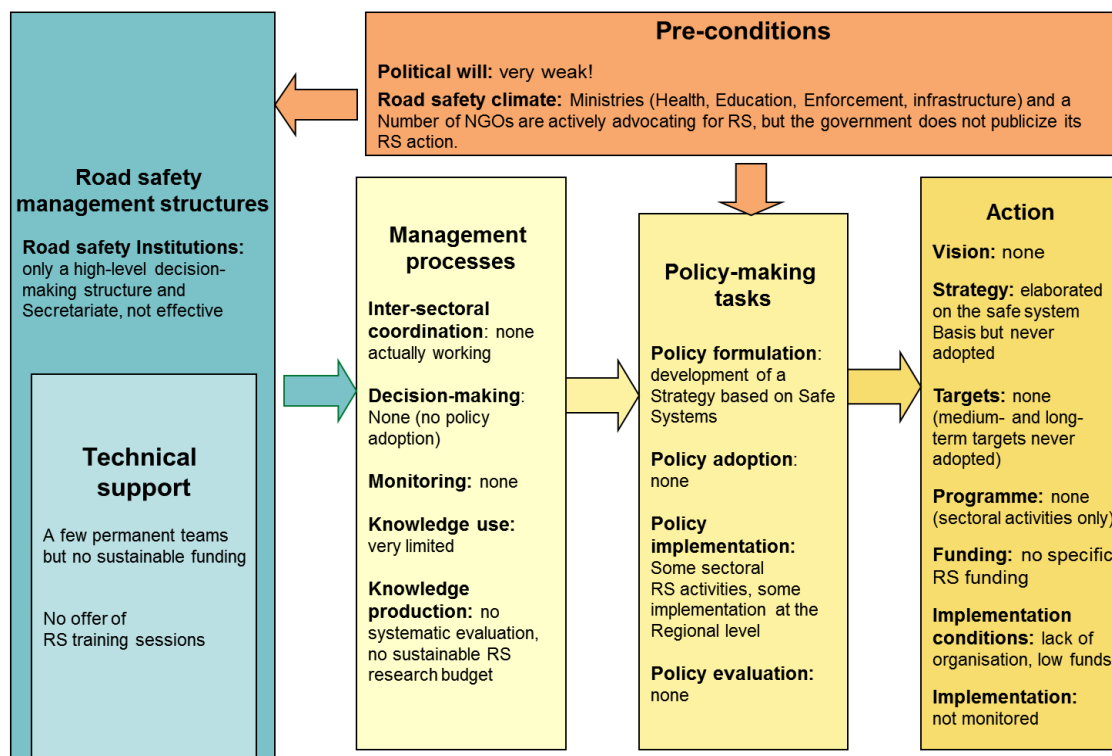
Pre-conditions

Political will: very weak!

Road safety climate: Ministries (Health, Education, Enforcement, infrastructure) and a Number of NGOs are actively advocating for RS, but the government does not publicize its RS action.

Road safety management structures

Road safety Institutions: only a high-level decision-making structure and Secretariate, not effective

Technical support

A few permanent teams but no sustainable funding

No offer of RS training sessions

Management processes

Inter-sectoral coordination: none actually working

Decision-making: None (no policy adoption)

Monitoring: none

Knowledge use: very limited

Knowledge production: no systematic evaluation, no sustainable RS research budget

Policy-making tasks

Policy formulation: development of a Strategy based on Safe Systems

Policy adoption: none

Policy implementation: Some sectoral RS activities, some implementation at the Regional level

Policy evaluation: none

Action

Vision: none

Strategy: elaborated on the safe system Basis but never adopted

Targets: none (medium- and long-term targets never adopted)

Programme: none (sectoral activities only)

Funding: no specific RS funding

Implementation conditions: lack of organisation, low funds

Implementation: not monitored